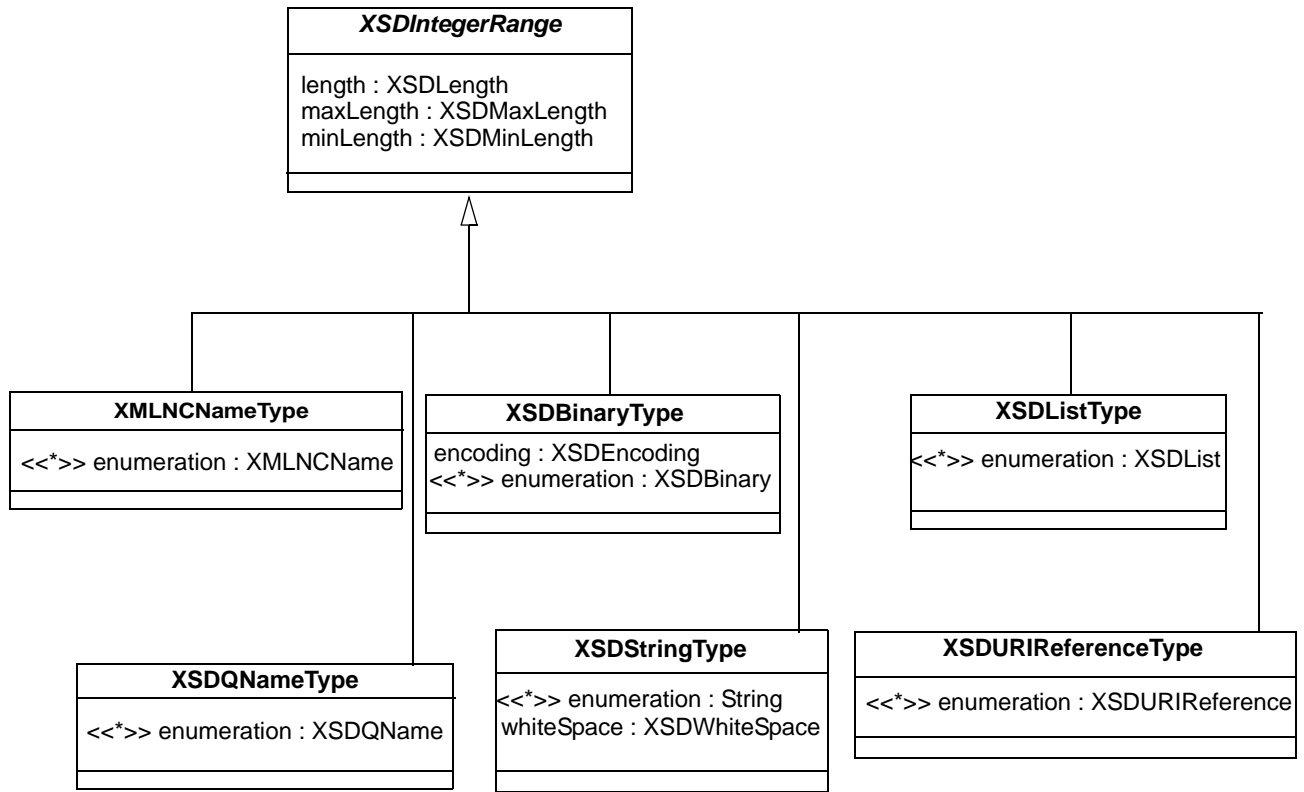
XSDIntegerRange

length : XSDLength
maxLength : XSDMaxLength
minLength : XSDMinLength

XMLNCNameType

<<*>> enumeration : XMLNCName

XSDBinaryType

encoding : XSDEncoding
<<*>> enumeration : XSDBinary

XSDListType

<<*>> enumeration : XSDList

XSDQNameType

<<*>> enumeration : XSDQName

XSDStringType

<<*>> enumeration : String
whiteSpace : XSDWhiteSpace

XSDURIReferenceType

<<*>> enumeration : XSDURIReference